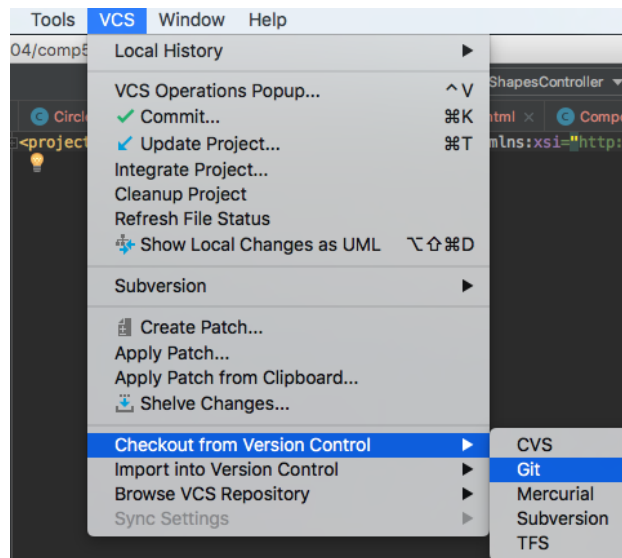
Tools VCS Window Help

04/comp5

Local History

VCS Operations Popup... ^V
Commit... ⌘K
Update Project... ⌘T
Integrate Project...
Cleanup Project
Refresh File Status
Show Local Changes as UML ⌥⇧⌘D

Subversion

Create Patch...
Apply Patch...
Apply Patch from Clipboard...
Shelve Changes...

Checkout from Version Control
Import into Version Control
Browse VCS Repository
Sync Settings

CVS
Git
Mercurial
Subversion
TFS

ShapesController

Circl
tml ×
Comp

<project
mlns:xsi="http: